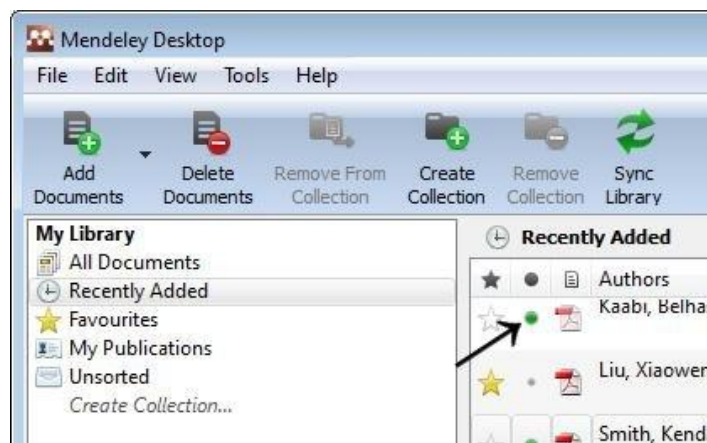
Mendeley Desktop

File Edit View Tools Help

Add Documents
Delete Documents
Remove From Collection
Create Collection
Remove Collection
Sync Library

My Library
All Documents
Recently Added
Favourites
My Publications
Unsorted
Create Collection...

Recently Added

Authors
Kaabi, Belha
Liu, Xiaower
Smith, Kend